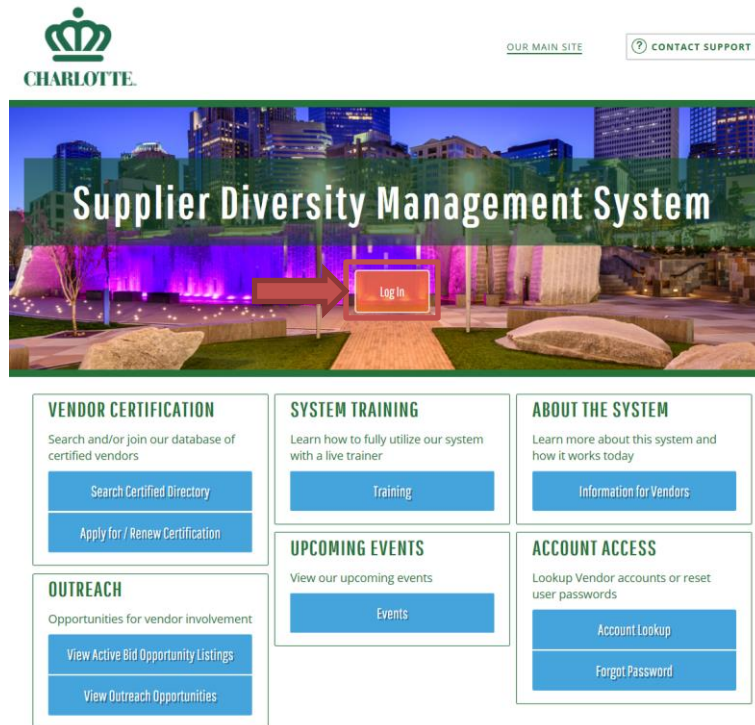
CHARLOTTE.

OUR MAIN SITE

? CONTACT SUPPORT

Supplier Diversity Management System

Log In

VENDOR CERTIFICATION

Search and/or join our database of certified vendors

Search Certified Directory

Apply for / Renew Certification

OUTREACH

Opportunities for vendor involvement

View Active Bid Opportunity Listings

View Outreach Opportunities

SYSTEM TRAINING

Learn how to fully utilize our system with a live trainer

Training

UPCOMING EVENTS

View our upcoming events

Events

ABOUT THE SYSTEM

Learn more about this system and how it works today

Information for Vendors

ACCOUNT ACCESS

Lookup Vendor accounts or reset user passwords

Account Lookup

Forgot Password